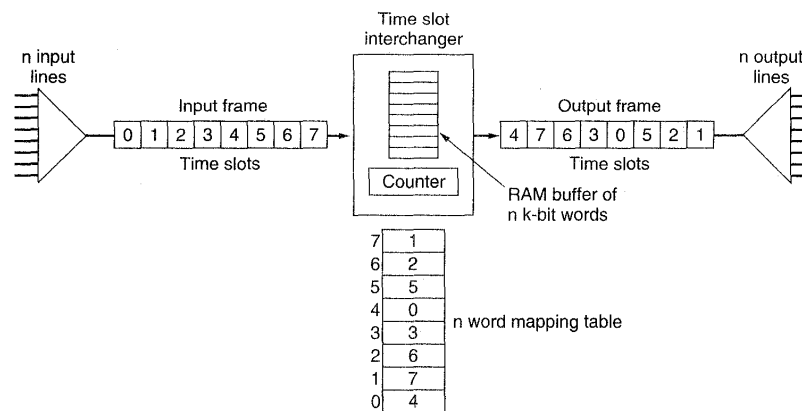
n input lines

Input frame

| 0 | 1 | 2 | 3 | 4 | 5 | 6 | 7 |
|---|---|---|---|---|---|---|---|

Time slots

Time slot interchanger

Counter

RAM buffer of n k-bit words

Output frame

| 4 | 7 | 6 | 3 | 0 | 5 | 2 | 1 |
|---|---|---|---|---|---|---|---|

Time slots

n output lines

| | |
|---|---|
| 7 | 1 |
| 6 | 2 |
| 5 | 5 |
| 4 | 0 |
| 3 | 3 |
| 2 | 6 |
| 1 | 7 |
| 0 | 4 |

n word mapping table